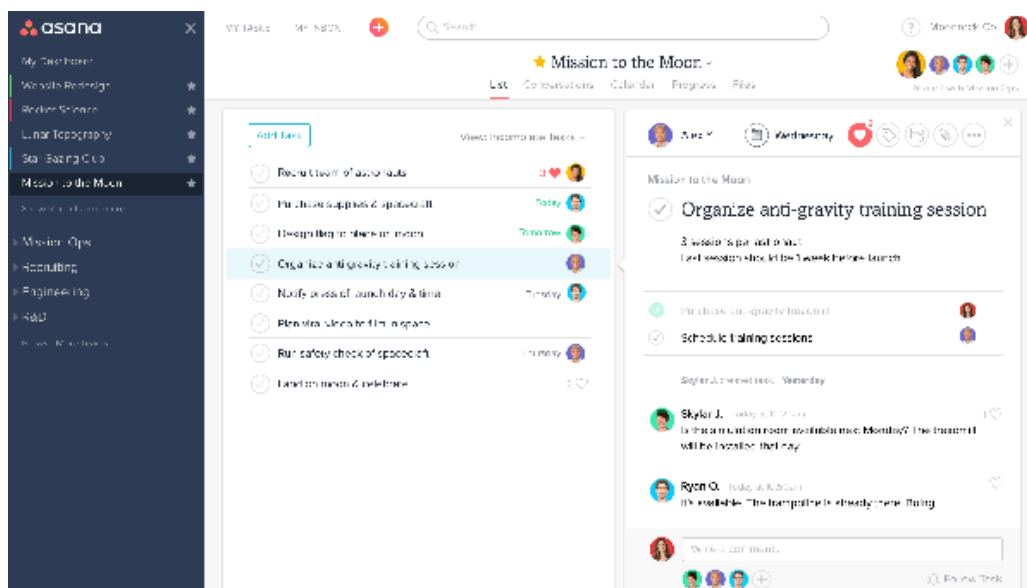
asana

My Dashboard
Website Redesign
Rocket Science
Lunar Topography
Star Gazing Club
Mission to the Moon
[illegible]

Mission Ops
Recruiting
Engineering
R&D
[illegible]

My Tasks My Inbox
Search
Moonshot Co.

Mission to the Moon
List Conversations Calendar Progress Files
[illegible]

Add Task
View: Incomplete tasks

Recruit team of astronauts 3
Purchase supplies & spacecraft Today
Design flag to place on moon Tomorrow
Organize anti-gravity training session
Notify press of launch day & time Tuesday
Plan viral video to film in space
Run safety check of spacecraft Thursday
Land on moon & celebrate

Alex Wednesday

Mission to the Moon
Organize anti-gravity training session
3 sessions per astronaut
Last session should be 1 week before launch

Purchase anti-gravity trampoline
Schedule training sessions

Skylar J. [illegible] Yesterday

Skylar J. Today at 12:25am
Is the trampoline room available next Monday? The trampoline will be installed that day.

Ryan O. Today at 6:15am
It's available. The trampoline is already there. Boing.

Write a comment...
Follow Task